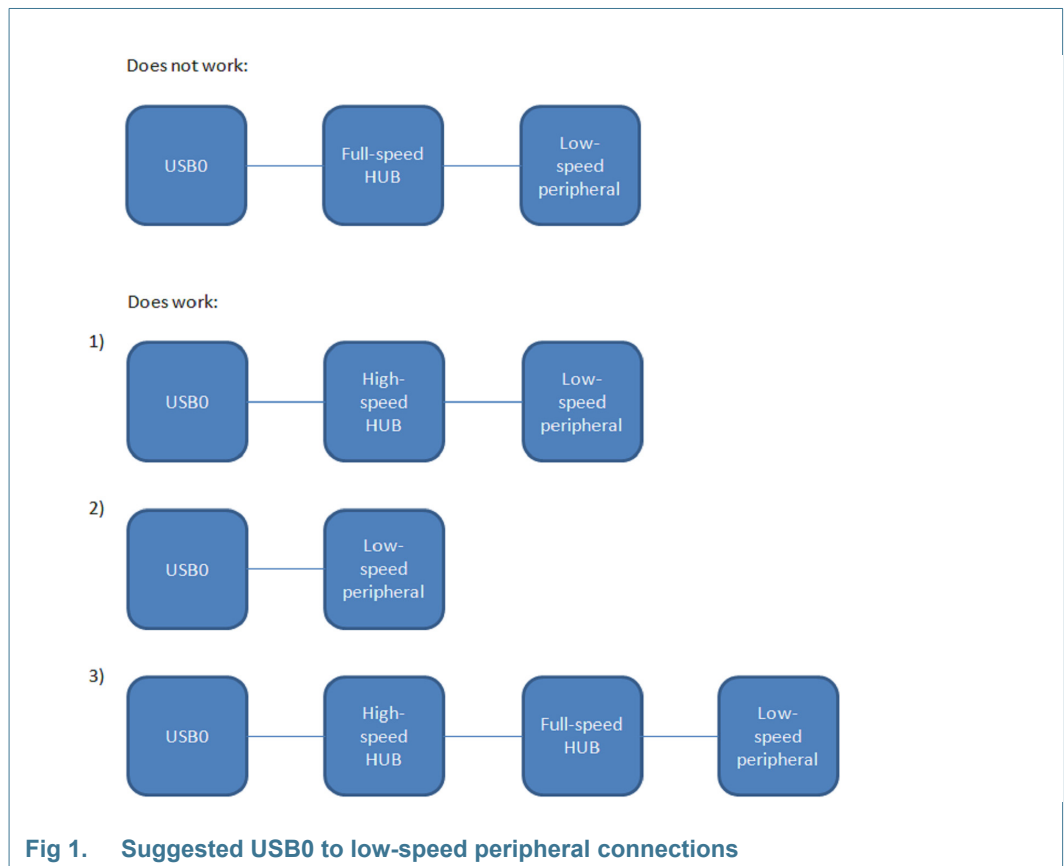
Does not work:

USB0

Full-speed HUB

Low-speed peripheral

Does work:

1)

USB0

High-speed HUB

Low-speed peripheral

2)

USB0

Low-speed peripheral

3)

USB0

High-speed HUB

Full-speed HUB

Low-speed peripheral

Fig 1. Suggested USB0 to low-speed peripheral connections